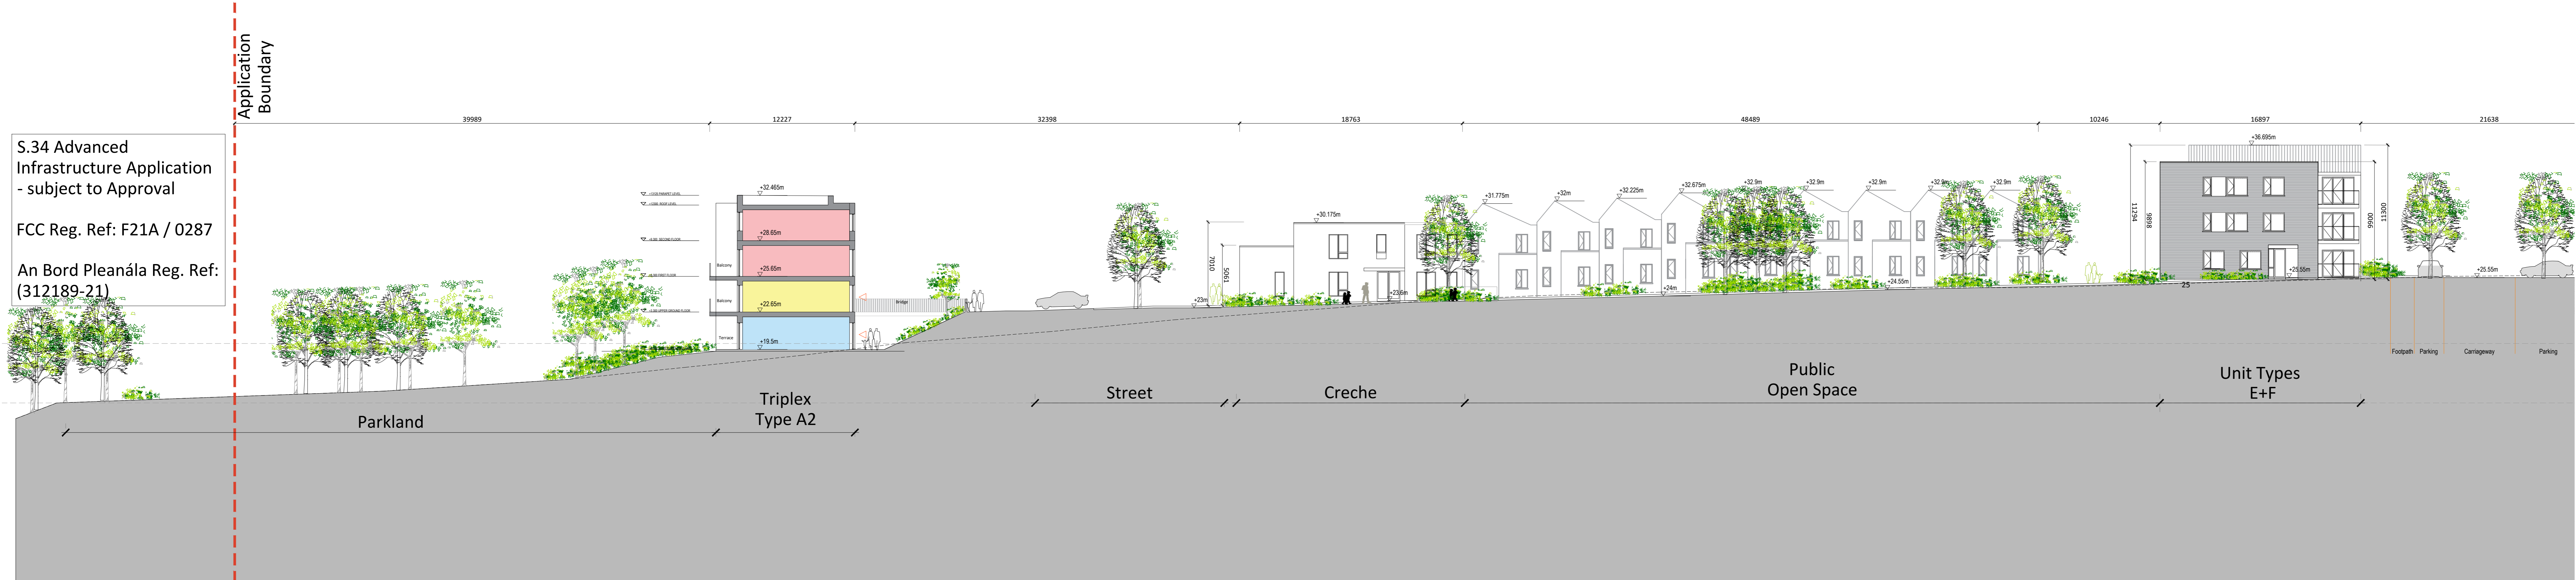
Application Boundary

S.34 Advanced Infrastructure Application - subject to Approval

FCC Reg. Ref: F21A / 0287

An Bord Pleanála Reg. Ref: (312189-21)

39989
12227
32398
18763
48489
10246
16897
21638

+32.465m
+28.65m
+25.65m
+22.65m
+19.5m
Balcony
Balcony
Terrace
Bridge
+30.175m
7010
5061
+23m
+23.6m
+31.775m
+32m
+32.225m
+32.675m
+32.9m
+32.9m
+32.9m
+32.9m
+32.9m
+24m
+24.55m
+36.695m
11294
9898
9900
11300
+25.55m
+25.55m
25

Footpath
Parking
Carriageway
Parking

Parkland
Triplex Type A2
Street
Creche
Public Open Space
Unit Types E+F